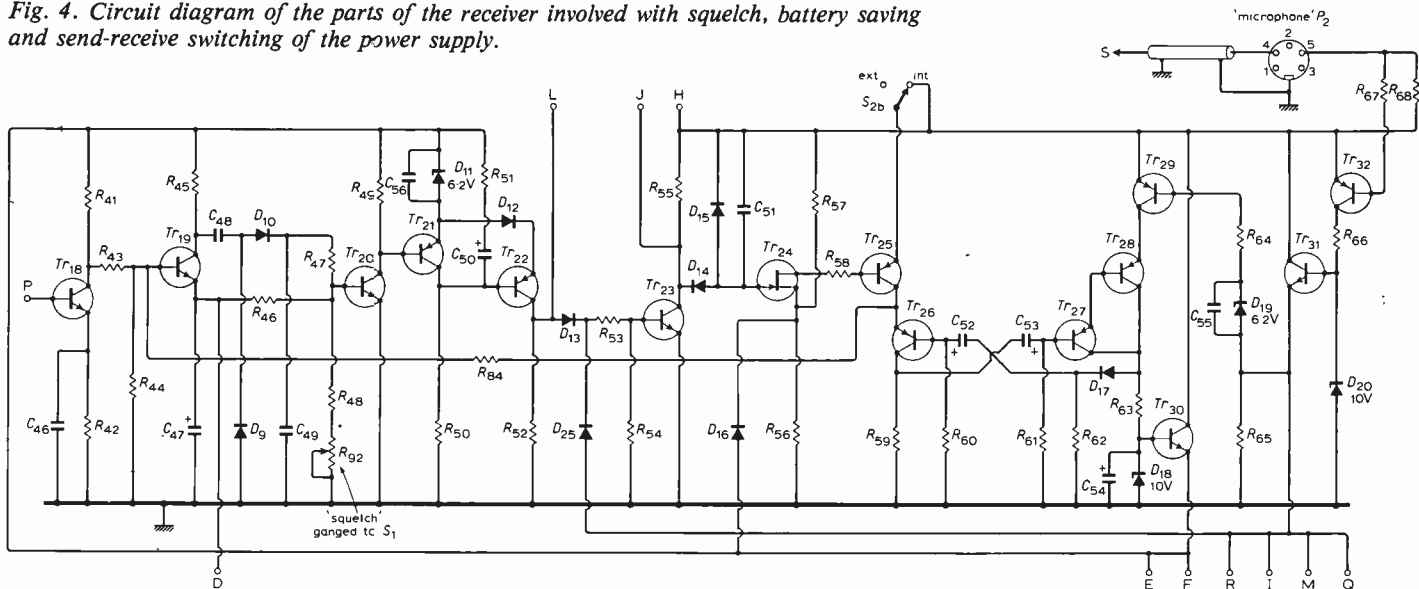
Fig. 4. Circuit diagram of the parts of the receiver involved with squelch, battery saving and send-receive switching of the power supply.

'microphone' $P_2$

S 4 2 5 1 3

ext int $S_{2b}$

L J H

$R_{67}$ $R_{68}$

$R_{41}$ $R_{45}$ $C_{48}$ $D_{10}$ $R_{49}$ $C_{56}$ $D_{11}$ 6·2V $R_{51}$ $D_{12}$ $R_{55}$ $D_{15}$ $C_{51}$ $R_{57}$ $Tr_{29}$ $Tr_{32}$

$Tr_{18}$ $R_{43}$ $Tr_{19}$ $R_{47}$ $Tr_{20}$ $Tr_{21}$ $C_{50}$ $Tr_{22}$ $D_{14}$ $Tr_{24}$ $R_{58}$ $Tr_{25}$ $Tr_{28}$ $R_{64}$ $Tr_{31}$ $R_{66}$

P

$R_{46}$ $D_{13}$ $R_{53}$ $Tr_{23}$ $Tr_{26}$ $C_{52}$ $C_{53}$ $Tr_{27}$ $C_{55}$ $D_{19}$ 6·2V

$R_{44}$ $R_{84}$ $D_{17}$ $D_{20}$ 10V

$C_{46}$ $R_{42}$ $C_{47}$ $D_9$ $C_{49}$ $R_{48}$ $R_{92}$ $R_{50}$ $R_{52}$ $D_{25}$ $R_{54}$ $D_{16}$ $R_{56}$ $R_{59}$ $R_{60}$ $R_{61}$ $R_{62}$ $R_{63}$ $Tr_{30}$ $R_{65}$

$C_{54}$ $D_{18}$ 10V

'squelch' ganged tc $S_1$

D E F R I M Q